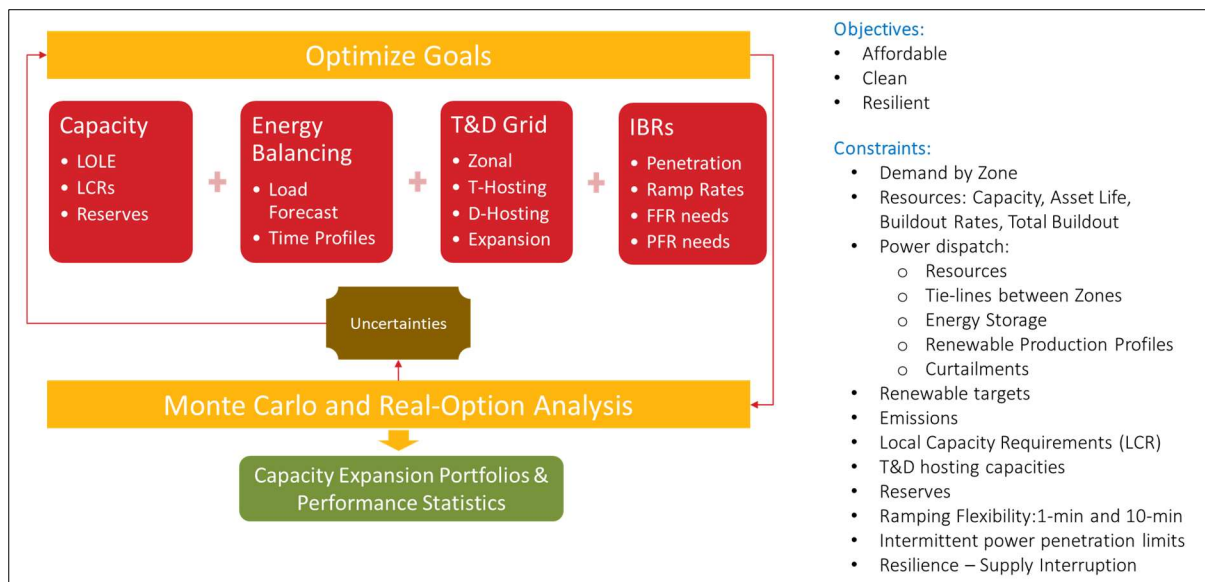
Optimize Goals

Capacity
- LOLE
- LCRs
- Reserves

+

Energy Balancing
- Load Forecast
- Time Profiles

+

T&D Grid
- Zonal
- T-Hosting
- D-Hosting
- Expansion

+

IBRs
- Penetration
- Ramp Rates
- FFR needs
- PFR needs

Uncertainties

Monte Carlo and Real-Option Analysis

Capacity Expansion Portfolios & Performance Statistics

Objectives:
- Affordable
- Clean
- Resilient

Constraints:
- Demand by Zone
- Resources: Capacity, Asset Life, Buildout Rates, Total Buildout
- Power dispatch:
  - o Resources
  - o Tie-lines between Zones
  - o Energy Storage
  - o Renewable Production Profiles
  - o Curtailments
- Renewable targets
- Emissions
- Local Capacity Requirements (LCR)
- T&D hosting capacities
- Reserves
- Ramping Flexibility:1-min and 10-min
- Intermittent power penetration limits
- Resilience – Supply Interruption